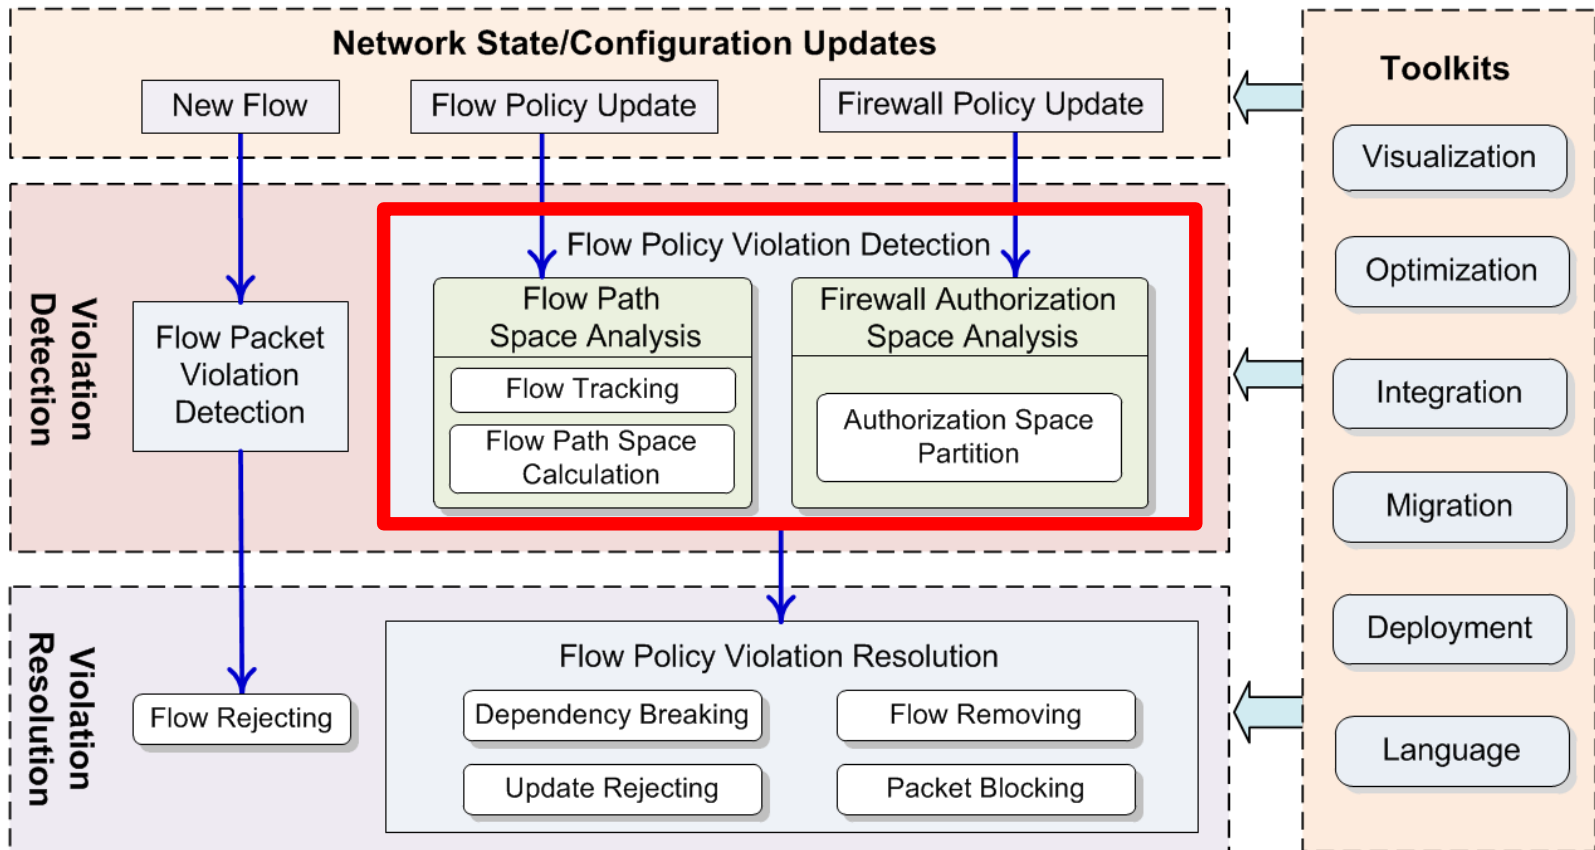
Network State/Configuration Updates

New Flow

Flow Policy Update

Firewall Policy Update

Toolkits

Visualization

Optimization

Integration

Migration

Deployment

Language

Violation Detection

Flow Packet Violation Detection

Flow Policy Violation Detection

Flow Path Space Analysis

Flow Tracking

Flow Path Space Calculation

Firewall Authorization Space Analysis

Authorization Space Partition

Violation Resolution

Flow Rejecting

Flow Policy Violation Resolution

Dependency Breaking

Flow Removing

Update Rejecting

Packet Blocking